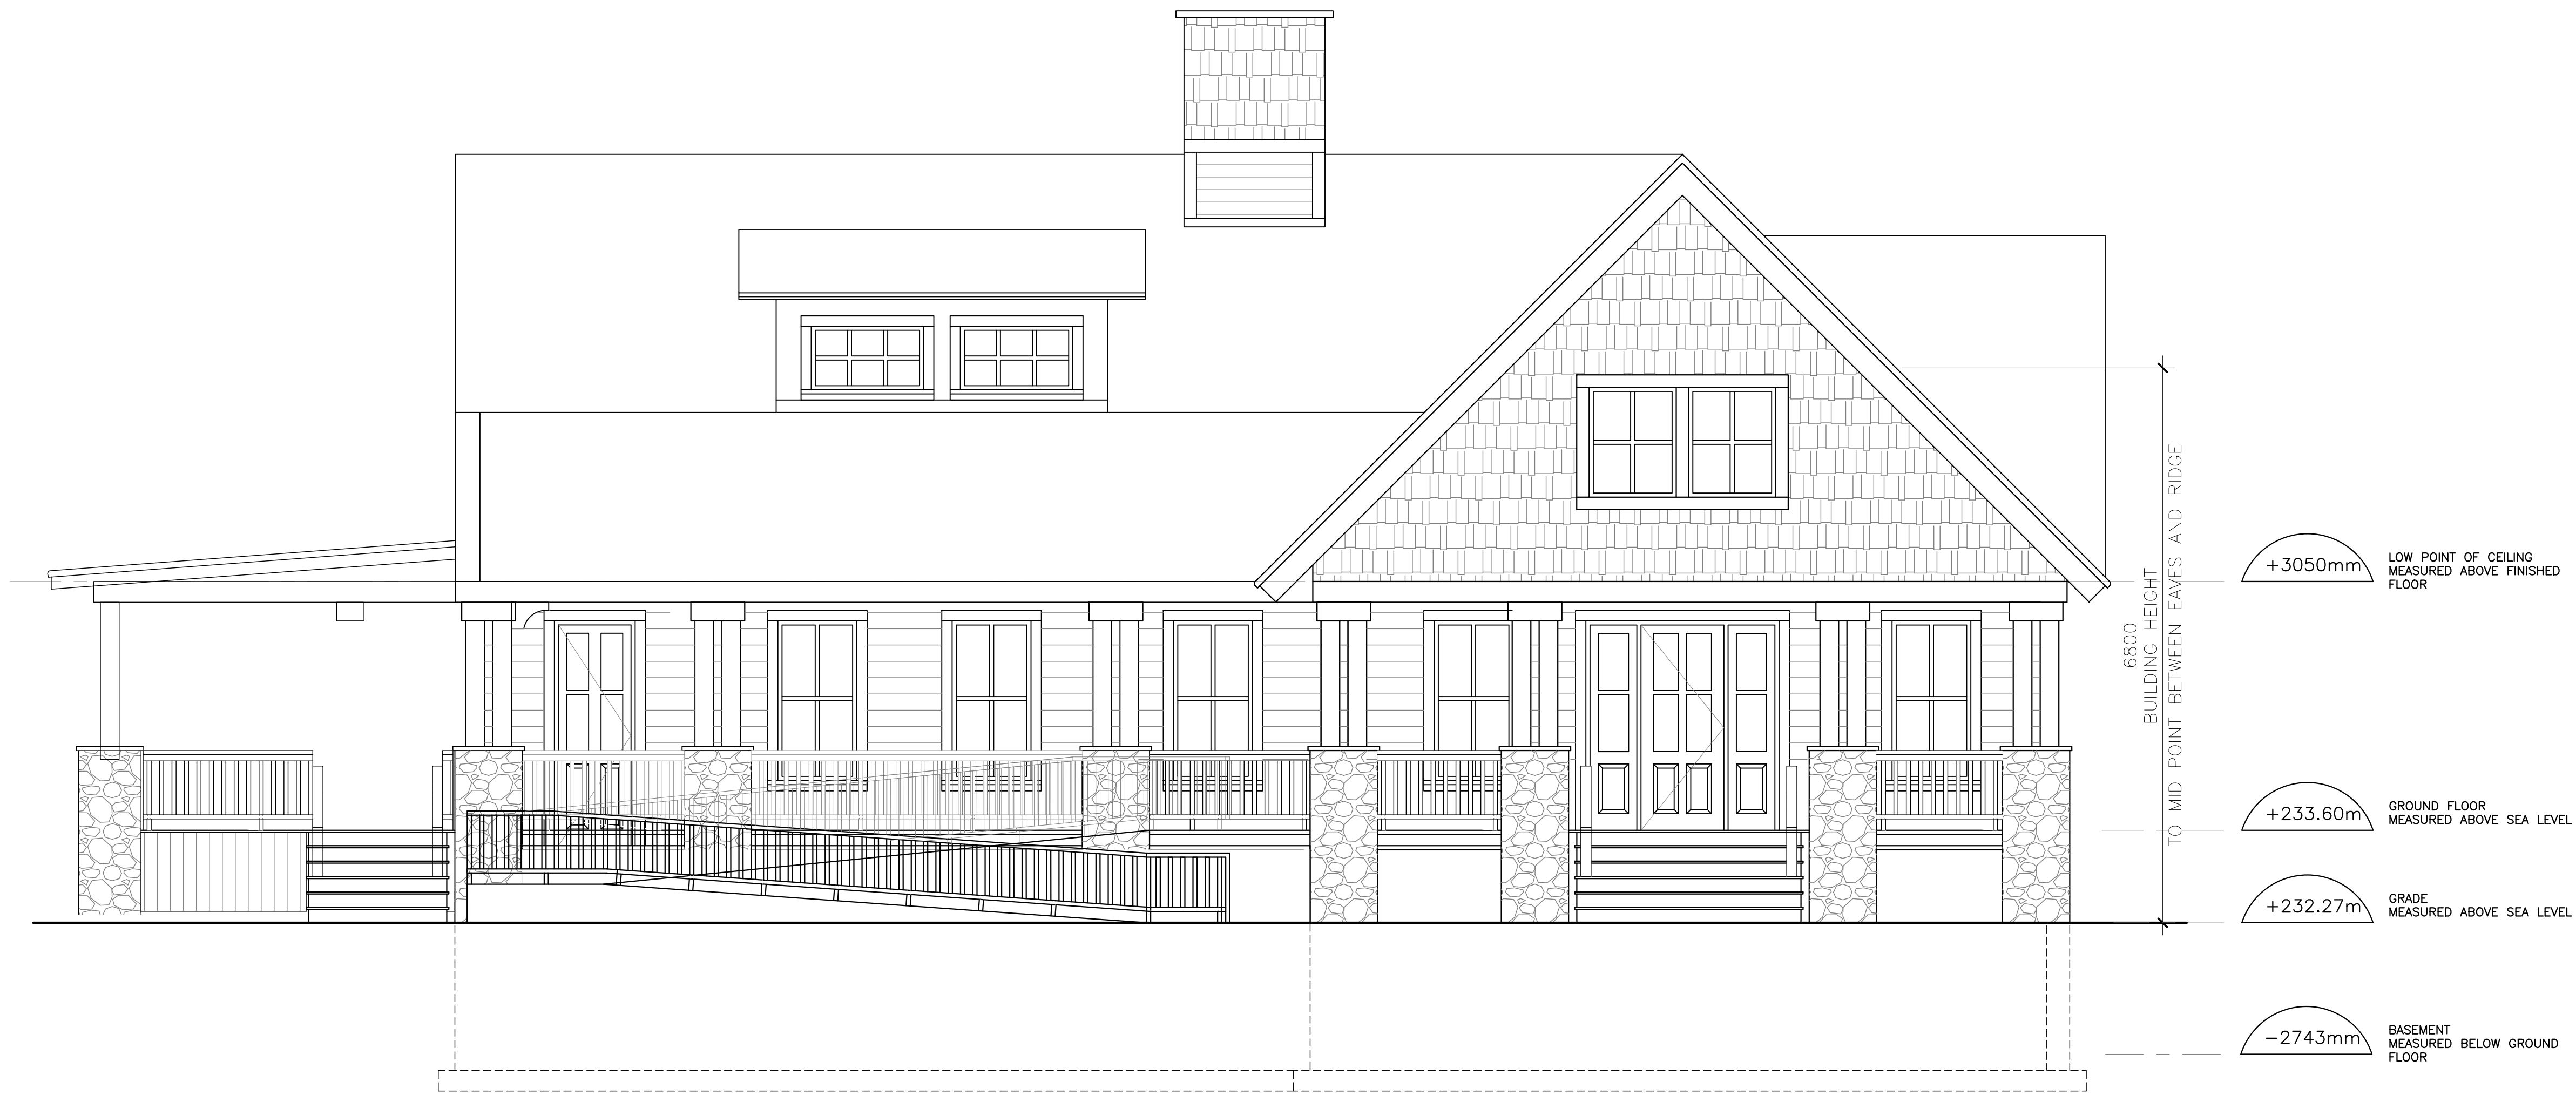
6800
BUILDING HEIGHT
TO MID POINT BETWEEN EAVES AND RIDGE

+3050mm
LOW POINT OF CEILING MEASURED ABOVE FINISHED FLOOR

+233.60m
GROUND FLOOR MEASURED ABOVE SEA LEVEL

+232.27m
GRADE MEASURED ABOVE SEA LEVEL

−2743mm
BASEMENT MEASURED BELOW GROUND FLOOR